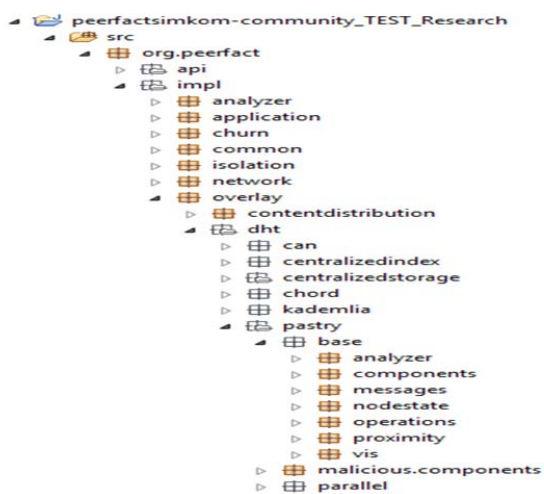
peerfactsimkom-community_TEST_Research
src
org.peerfact
api
impl
analyzer
application
churn
common
isolation
network
overlay
contentdistribution
dht
can
centralizedindex
centralizedstorage
chord
kademlia
pastry
base
analyzer
components
messages
nodestate
operations
proximity
vis
malicious.components
parallel